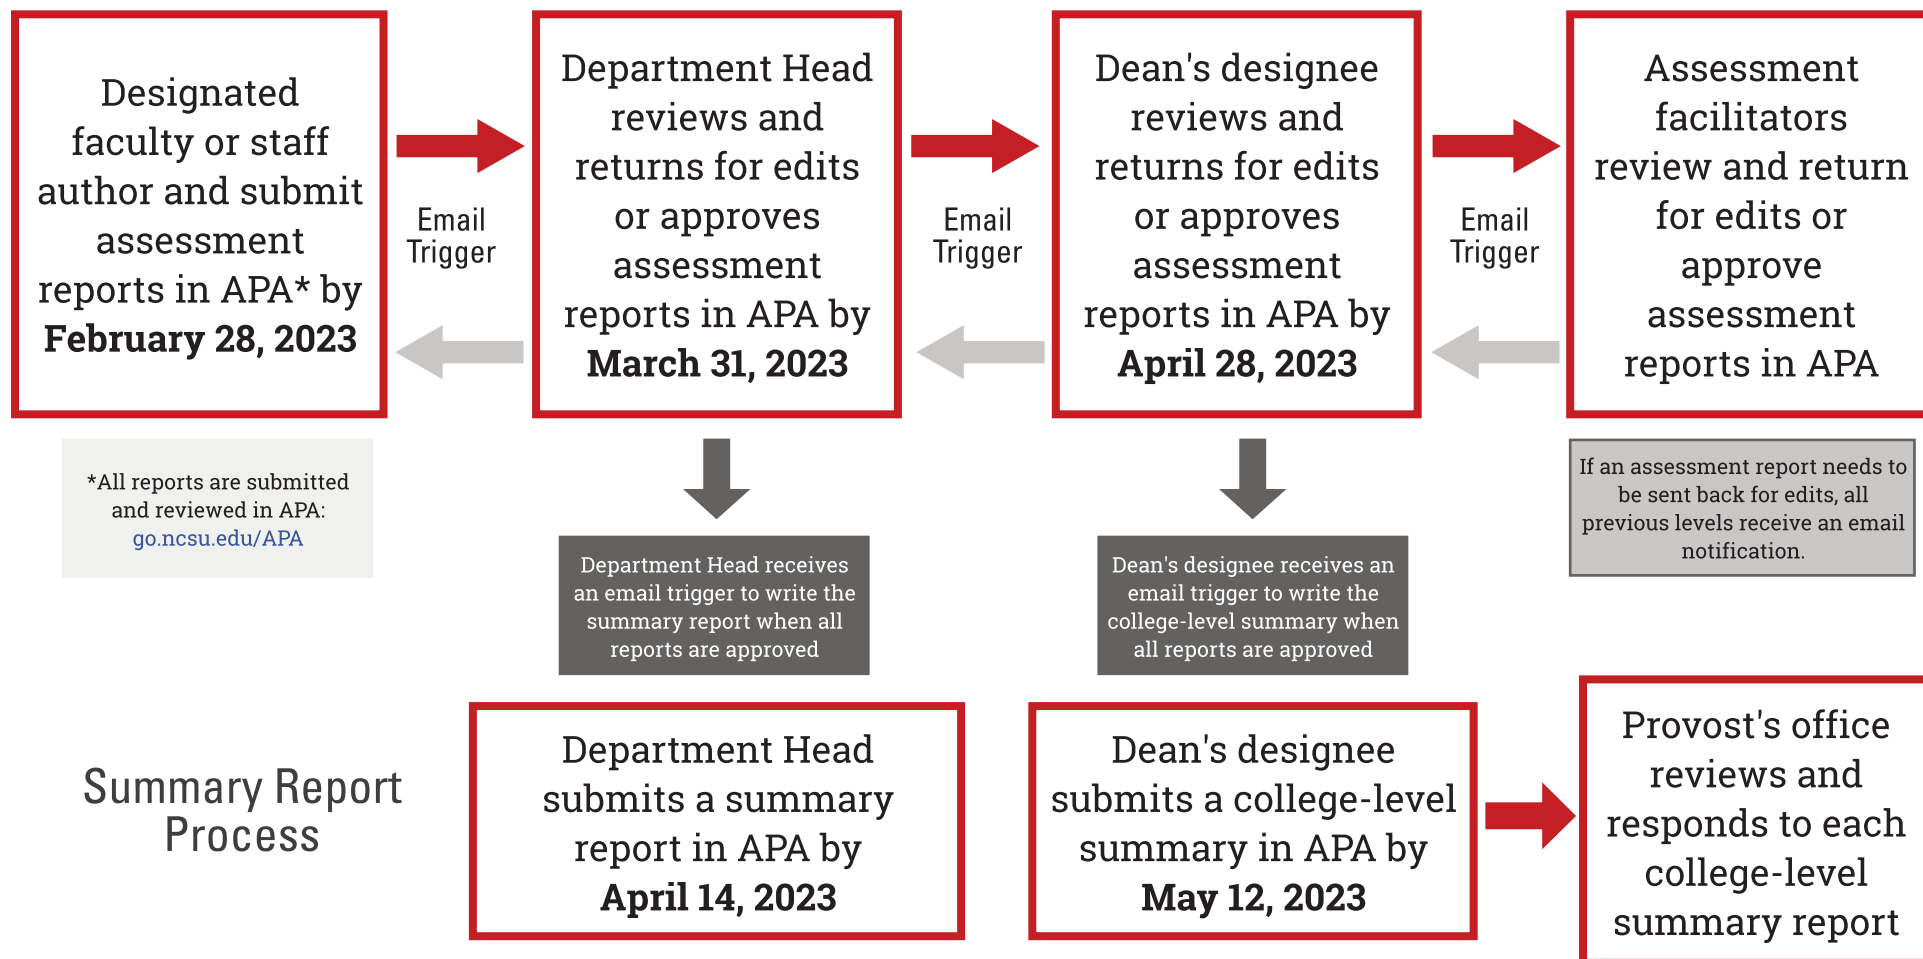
Designated faculty or staff author and submit assessment reports in APA* by **February 28, 2023**

Email Trigger

Department Head reviews and returns for edits or approves assessment reports in APA by **March 31, 2023**

Email Trigger

Dean's designee reviews and returns for edits or approves assessment reports in APA by **April 28, 2023**

Email Trigger

Assessment facilitators review and return for edits or approve assessment reports in APA

*All reports are submitted and reviewed in APA: go.ncsu.edu/APA

Department Head receives an email trigger to write the summary report when all reports are approved

Dean's designee receives an email trigger to write the college-level summary when all reports are approved

If an assessment report needs to be sent back for edits, all previous levels receive an email notification.

Summary Report Process

Department Head submits a summary report in APA by **April 14, 2023**

Dean's designee submits a college-level summary in APA by **May 12, 2023**

Provost's office reviews and responds to each college-level summary report